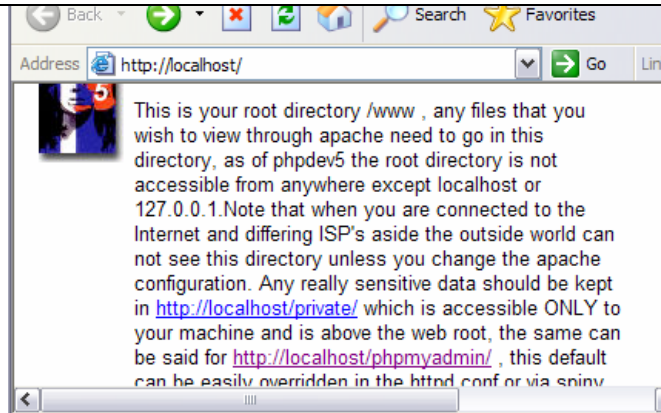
Back Search Favorites

Address http://localhost/ Go Lin

5

This is your root directory /www , any files that you wish to view through apache need to go in this directory, as of phpdev5 the root directory is not accessible from anywhere except localhost or 127.0.0.1.Note that when you are connected to the Internet and differing ISP's aside the outside world can not see this directory unless you change the apache configuration. Any really sensitive data should be kept in http://localhost/private/ which is accessible ONLY to your machine and is above the web root, the same can be said for http://localhost/phpmyadmin/ , this default can be easily overridden in the httpd.conf or via spiny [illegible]